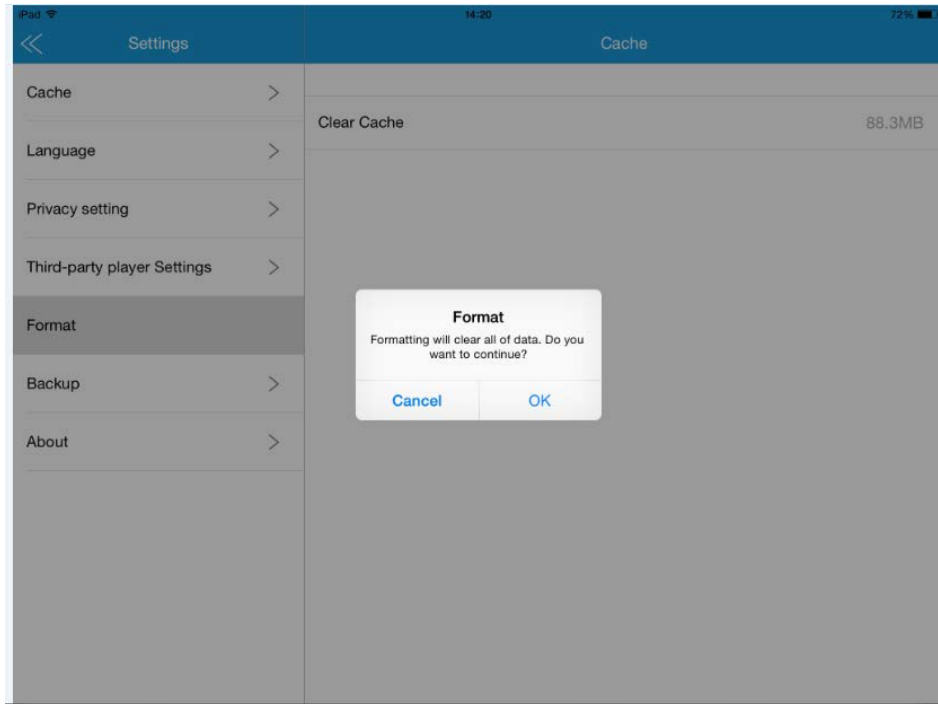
iPad
14:20
72%
Settings
Cache
Cache
Language
Privacy setting
Third-party player Settings
Format
Backup
About
Clear Cache
88.3MB

Format
Formatting will clear all of data. Do you want to continue?
Cancel
OK